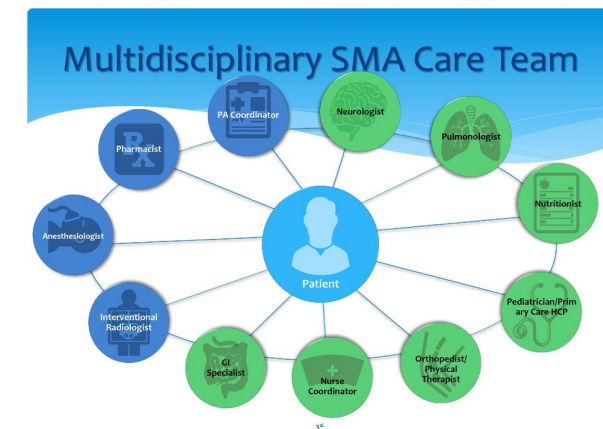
Multidisciplinary SMA Care Team

PA Coordinator

Neurologist

Pulmonologist

Pharmacist

Nutritionist

Anesthesiologist

Patient

Pediatrician/Primary Care HCP

Interventional Radiologist

GI Specialist

Nurse Coordinator

Orthopedist/ Physical Therapist

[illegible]